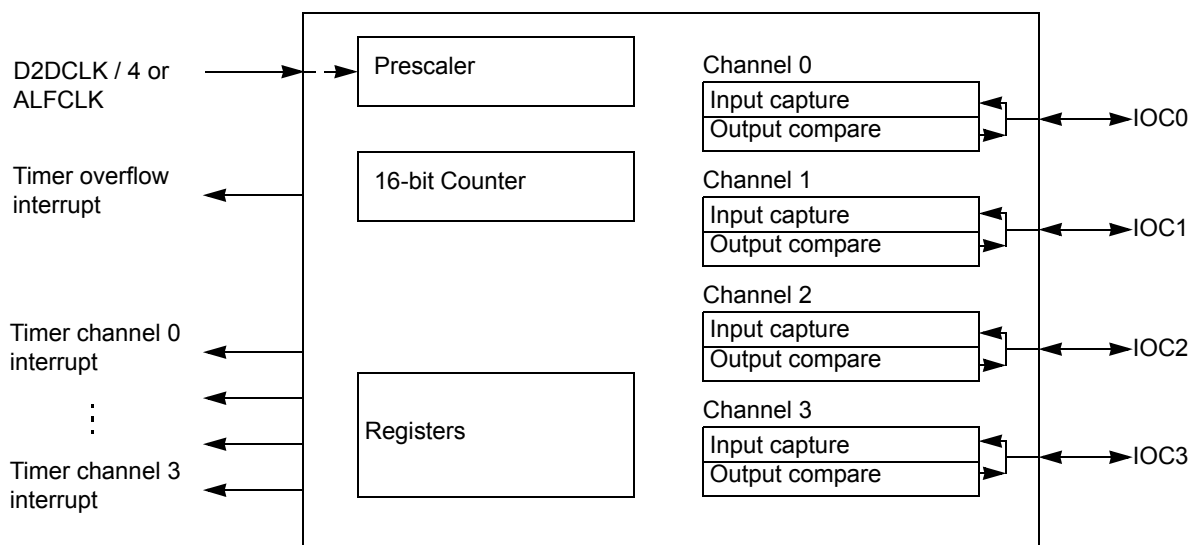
D2DCLK / 4 or ALFCLK

Timer overflow interrupt

Timer channel 0 interrupt

⋮

Timer channel 3 interrupt

Prescaler

16-bit Counter

Registers

Channel 0
Input capture
Output compare

Channel 1
Input capture
Output compare

Channel 2
Input capture
Output compare

Channel 3
Input capture
Output compare

IOC0

IOC1

IOC2

IOC3